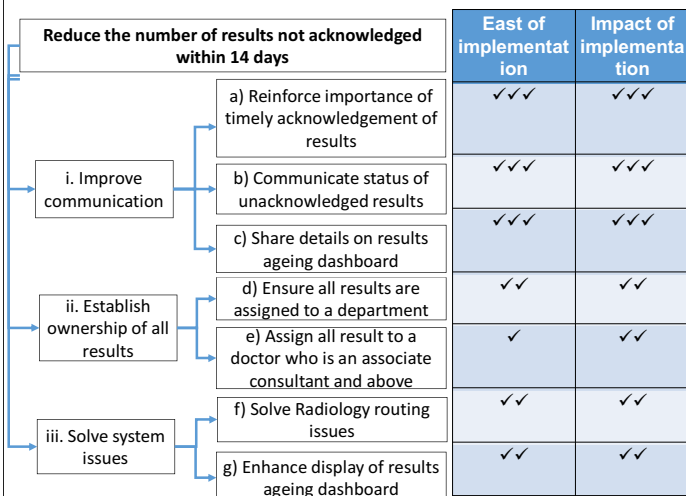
Reduce the number of results not acknowledged within 14 days

i. Improve communication

a) Reinforce importance of timely acknowledgement of results

b) Communicate status of unacknowledged results

c) Share details on results ageing dashboard

ii. Establish ownership of all results

d) Ensure all results are assigned to a department

e) Assign all result to a doctor who is an associate consultant and above

iii. Solve system issues

f) Solve Radiology routing issues

g) Enhance display of results ageing dashboard

| East of implementation | Impact of implementation |
|---|---|
| ✓✓✓ | ✓✓✓ |
| ✓✓✓ | ✓✓✓ |
| ✓✓✓ | ✓✓✓ |
| ✓✓ | ✓✓ |
| ✓ | ✓✓ |
| ✓✓ | ✓✓ |
| ✓✓ | ✓✓ |